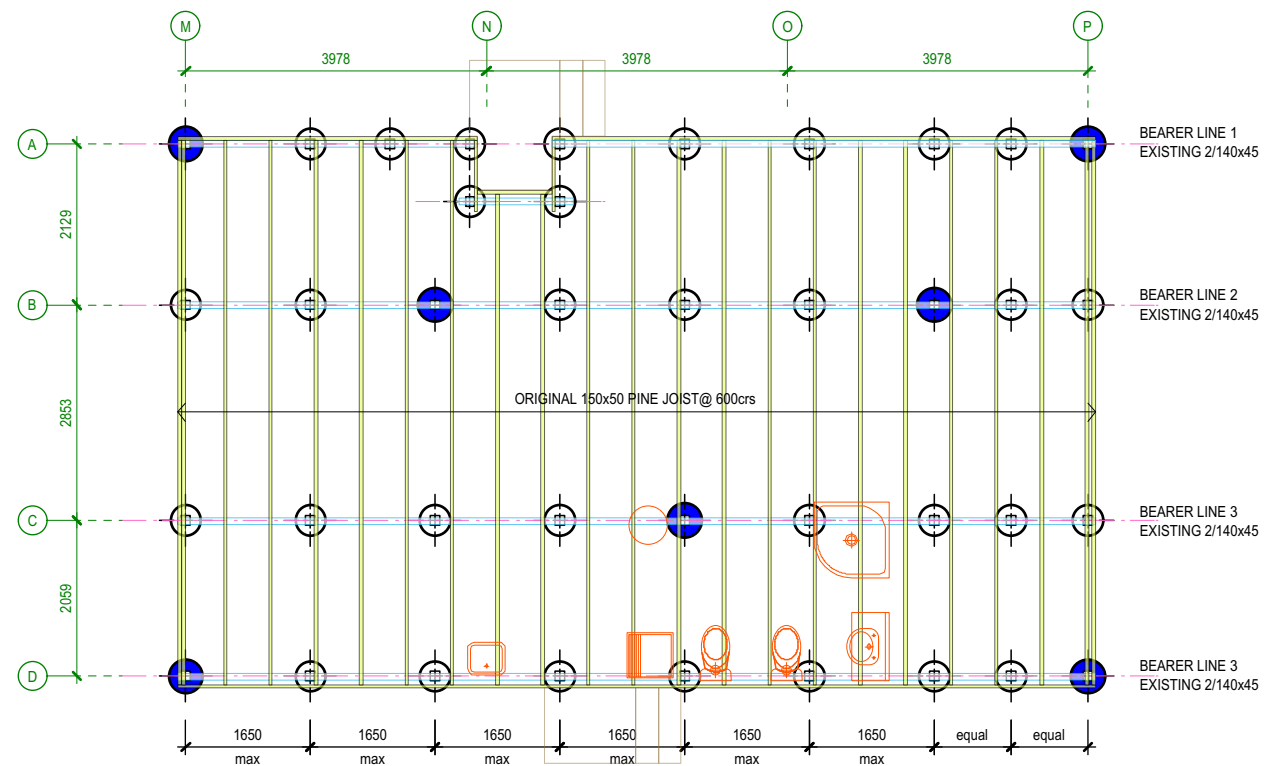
M N O P

3978 3978 3978

A
B
C
D

2129
2853
2059

BEARER LINE 1
EXISTING 2/140x45

BEARER LINE 2
EXISTING 2/140x45

ORIGINAL 150x50 PINE JOIST@ 600crs

BEARER LINE 3
EXISTING 2/140x45

BEARER LINE 3
EXISTING 2/140x45

| 1650 max | 1650 max | 1650 max | 1650 max | 1650 max | 1650 max | equal | equal |